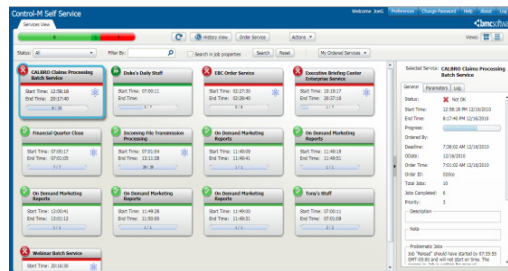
Control-M Self Service

Welcome JoeG Preferences Change Password Help About Log Out

bmcsoftware

Services View

History View Order Service Actions

Status: All Filter By: Search in job properties Search Reset My Ordered Services

CALBRO Claims Processing Batch Service
Start Time: 12:58:18
End Time: 20:17:40

Duke's Daily Staff
Start Time: 07:00:11
End Time:
3 / 7

EBC Order Service
Start Time: 02:27:30
End Time: 02:26:40
0 / 3

Executive Briefing Center Enterprise Service
Start Time: 19:19:17
End Time: 20:37:16
0 / 4

Financial Quarter Close
Start Time: 07:00:17
End Time: 07:03:05

Incoming File Transmission Processing
Start Time: 07:01:04
End Time: 23:11:28
28 / 30

On Demand Marketing Reports
Start Time: 11:48:00
End Time: 11:48:41

On Demand Marketing Reports
Start Time: 11:48:19
End Time: 11:48:51

On Demand Marketing Reports
Start Time: 12:00:41
End Time: 12:01:12

On Demand Marketing Reports
Start Time: 11:49:28
End Time: 11:50:00

On Demand Marketing Reports
Start Time: 11:49:20
End Time: 11:49:51

Tony's Staff
Start Time: 07:00:11
End Time: 07:01:08

Webinar Batch Service
Start Time: 20:16:30

Selected Service: CALBRO Claims Processing Batch Service

General Parameters Log

Status: Not OK
Start Time: 12:58:18 PM 12/16/2010
End Time: 8:17:40 PM 12/16/2010
Progress:
Ordered By:
Deadline: 7:38:02 AM 12/17/2010
ODate: 12/16/2010
Order Time: 7:01:02 AM 12/16/2010
Order ID: 0105u
Total Jobs: 10
Jobs Completed: 8
Priority: 3

Description

Note

Problematic Jobs
Job "Reload" should have started by 07:35:55 (SMT 05:00) and will not start on time. The service is not expected to complete on time.

Views